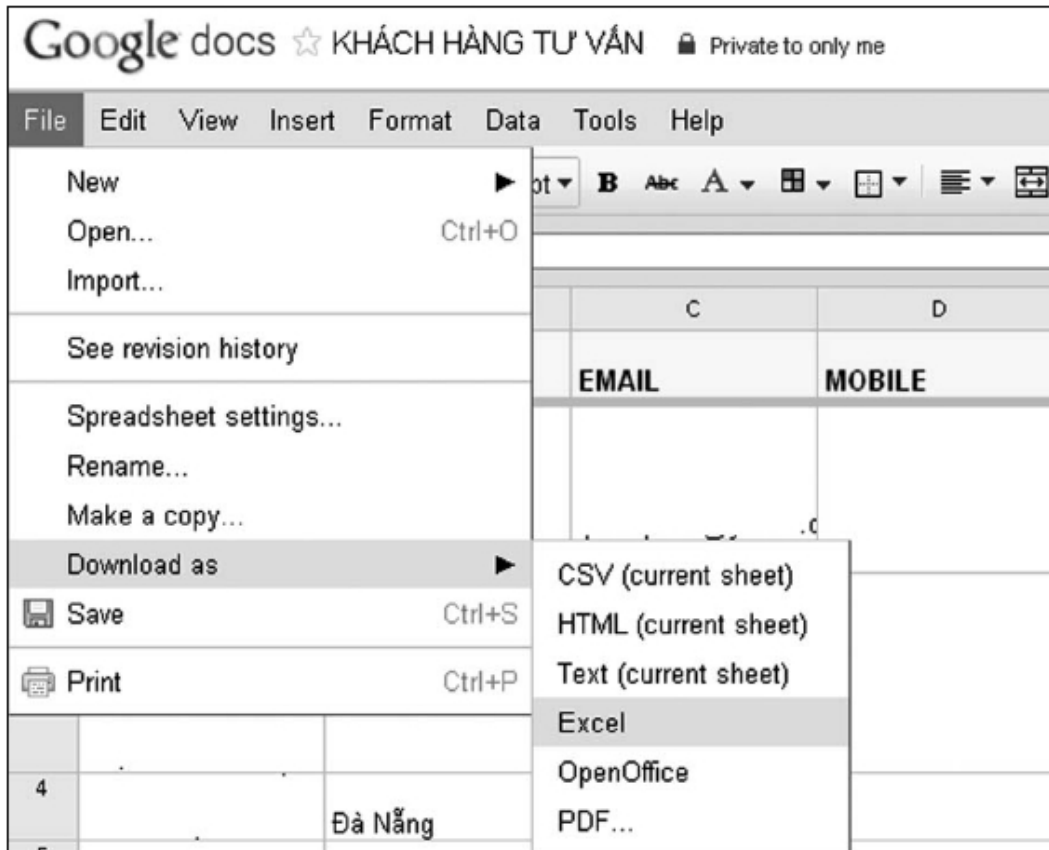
Google docs ☆ KHÁCH HÀNG TƯ VẤN Private to only me

File Edit View Insert Format Data Tools Help

New
Open... Ctrl+O
Import...

See revision history

Spreadsheet settings...
Rename...
Make a copy...
Download as
Save Ctrl+S

Print Ctrl+P

pt B Abc A

C D
EMAIL MOBILE

CSV (current sheet)
HTML (current sheet)
Text (current sheet)
Excel
OpenOffice
PDF...

4
Đà Nẵng